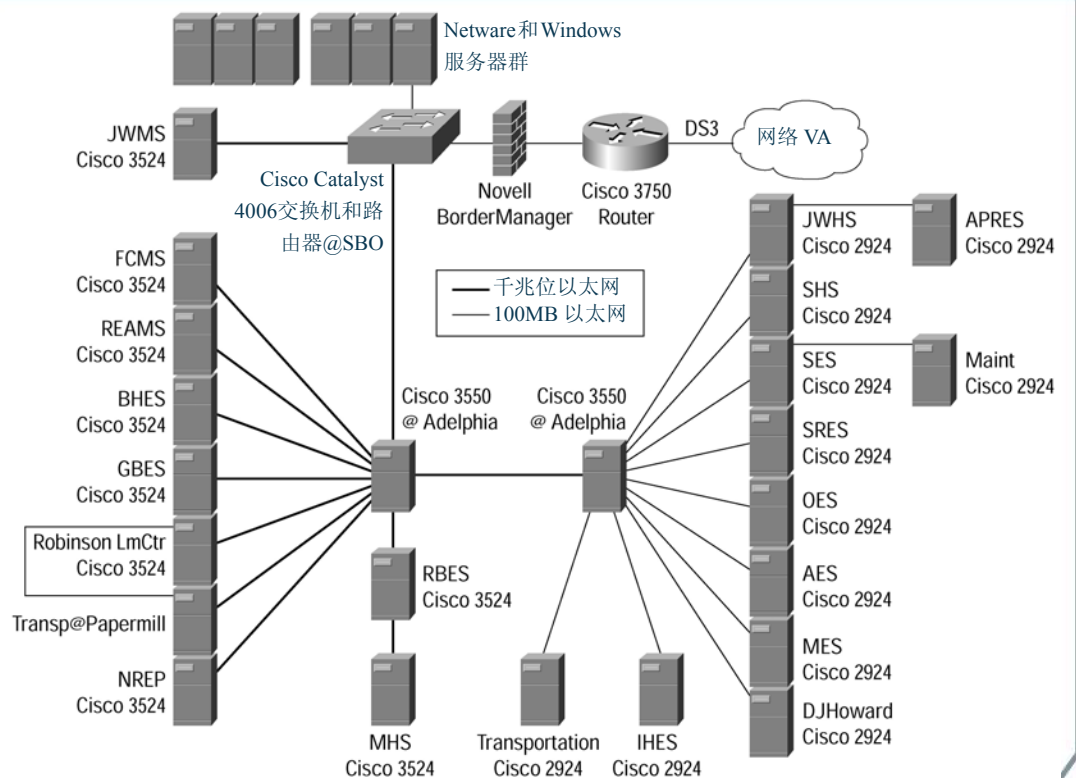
Netware和Windows
服务器群

JWMS
Cisco 3524

Cisco Catalyst
4006交换机和路
由器@SBO

Novell
BorderManager

Cisco 3750
Router

DS3

网络 VA

千兆位以太网
100MB 以太网

FCMS
Cisco 3524

REAMS
Cisco 3524

BHES
Cisco 3524

GBES
Cisco 3524

Robinson LmCtr
Cisco 3524

Transp@Papermill

NREP
Cisco 3524

Cisco 3550
@ Adelphia

Cisco 3550
@ Adelphia

RBES
Cisco 3524

MHS
Cisco 3524

Transportation
Cisco 2924

IHES
Cisco 2924

JWHS
Cisco 2924

APRES
Cisco 2924

SHS
Cisco 2924

SES
Cisco 2924

Maint
Cisco 2924

SRES
Cisco 2924

OES
Cisco 2924

AES
Cisco 2924

MES
Cisco 2924

DJHoward
Cisco 2924